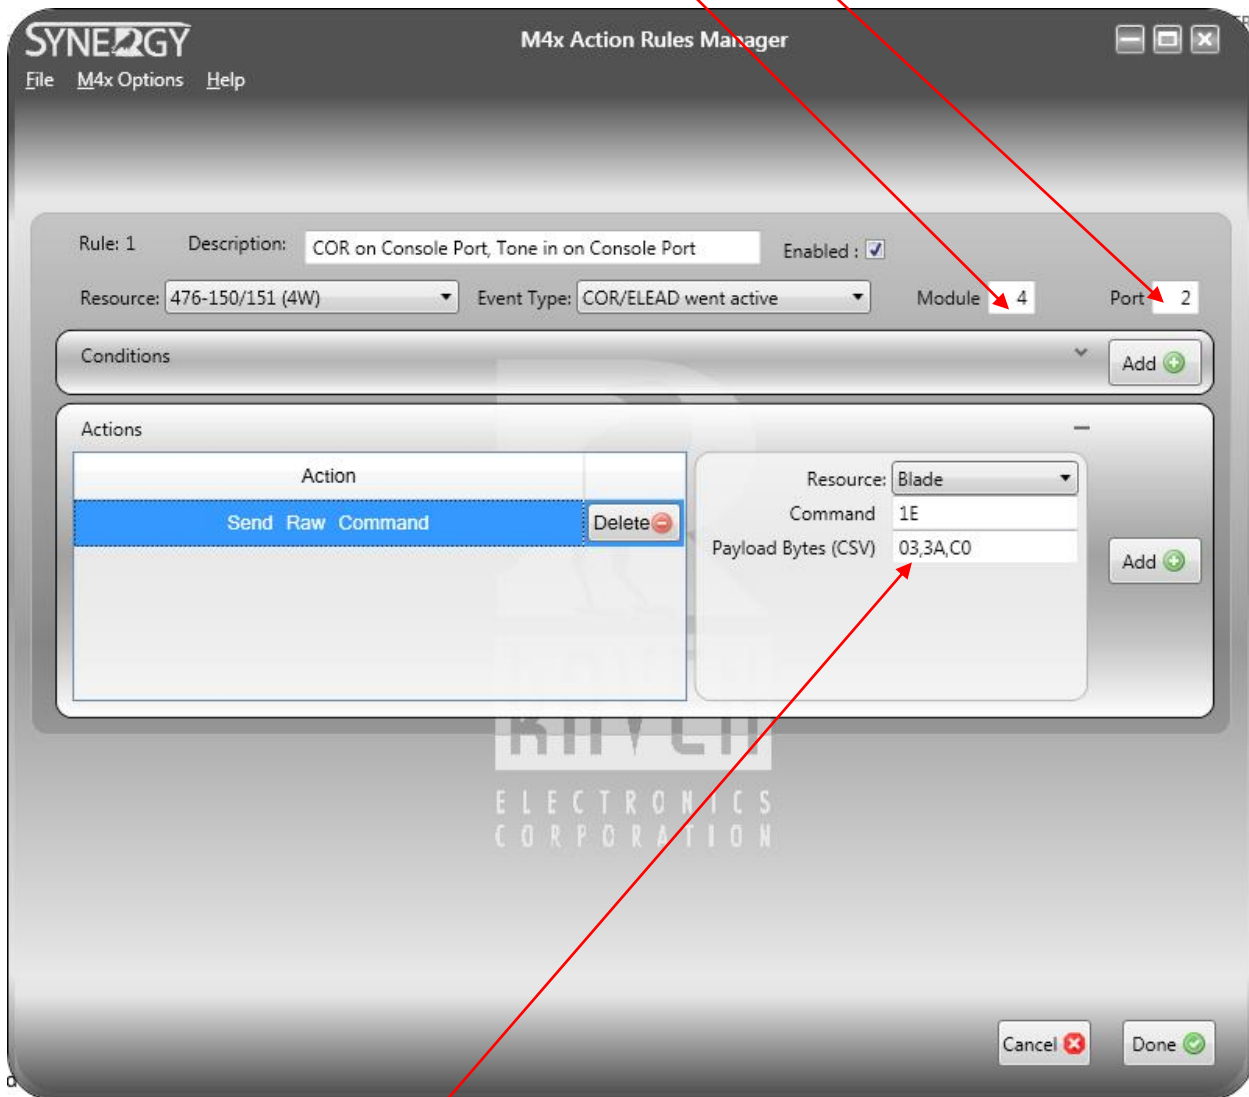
SYNERGY
M4x Action Rules Manager
File M4x Options Help

Rule: 1 Description: COR on Console Port, Tone in on Console Port Enabled : ☑

Resource: 476-150/151 (4W) Event Type: COR/ELEAD went active Module 4 Port 2

Conditions Add

Actions

| Action | |
|---|---|
| Send Raw Command | Delete |

Resource: Blade
Command 1E
Payload Bytes (CSV) 03,3A,C0

Add

ELECTRONICS CORPORATION

Cancel Done